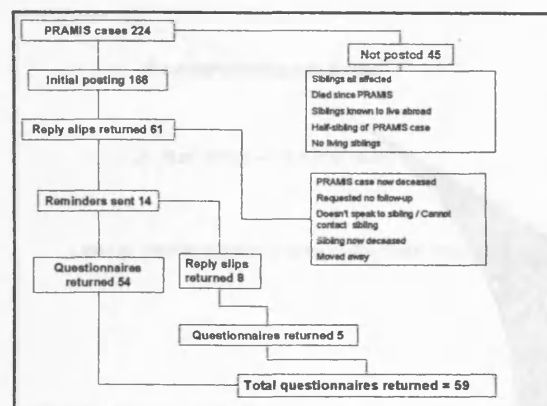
PRAMIS cases 224

Not posted 45

Siblings all affected
Died since PRAMIS
Siblings known to live abroad
Half-sibling of PRAMIS case
No living siblings

Initial posting 168

Reply slips returned 61

PRAMIS case now deceased
Requested no follow-up
Doesn't speak to sibling / Cannot contact sibling
Sibling now deceased
Moved away

Reminders sent 14

Questionnaires returned 54

Reply slips returned 8

Questionnaires returned 5

Total questionnaires returned = 59